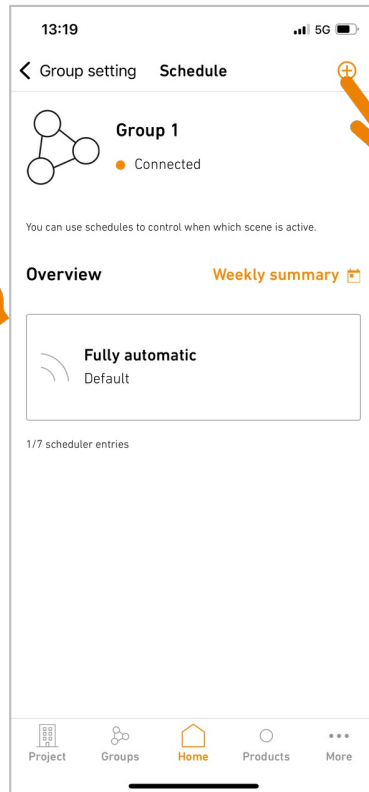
13:19

5G

Group setting Schedule

Group 1

Connected

You can use schedules to control when which scene is active.

Overview

Weekly summary

Fully automatic

Default

1/7 scheduler entries

Project Groups Home Products More